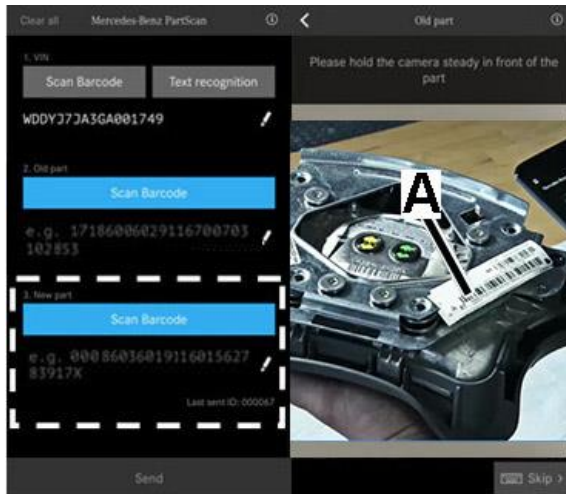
Clear all Mercedes-Benz PartScan ⓘ

1. VIN

Scan Barcode

Text recognition

WDDYJ7JA3GA001749

2. Old part

Scan Barcode

e.g. 1718600602911670070 3102853

3. New part

Scan Barcode

e.g. 000860360191160156278 3917K

Last sent ID: 000067

Send

Old part ⓘ

Please hold the camera steady in front of the part

A

Skip